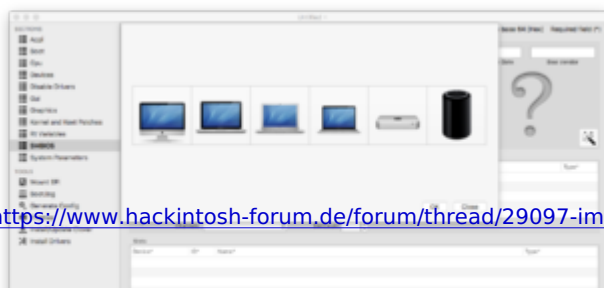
Untitled 1

SECTIONS
Acpi
Boot
Cpu
Devices
Disable Drivers
Gui
Graphics
Kernel and Kext Patches
Rt Variables
SMBIOS
System Parameters

TOOLS
Mount EFI
Nvram
Generate Config
Install Drivers

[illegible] Base Bit (Hex) Required Yield (?)

Type*

OK Close

https://www.hackintosh-forum.de/forum/thread/29097-im

Slots
Device* ID* Name* Type*